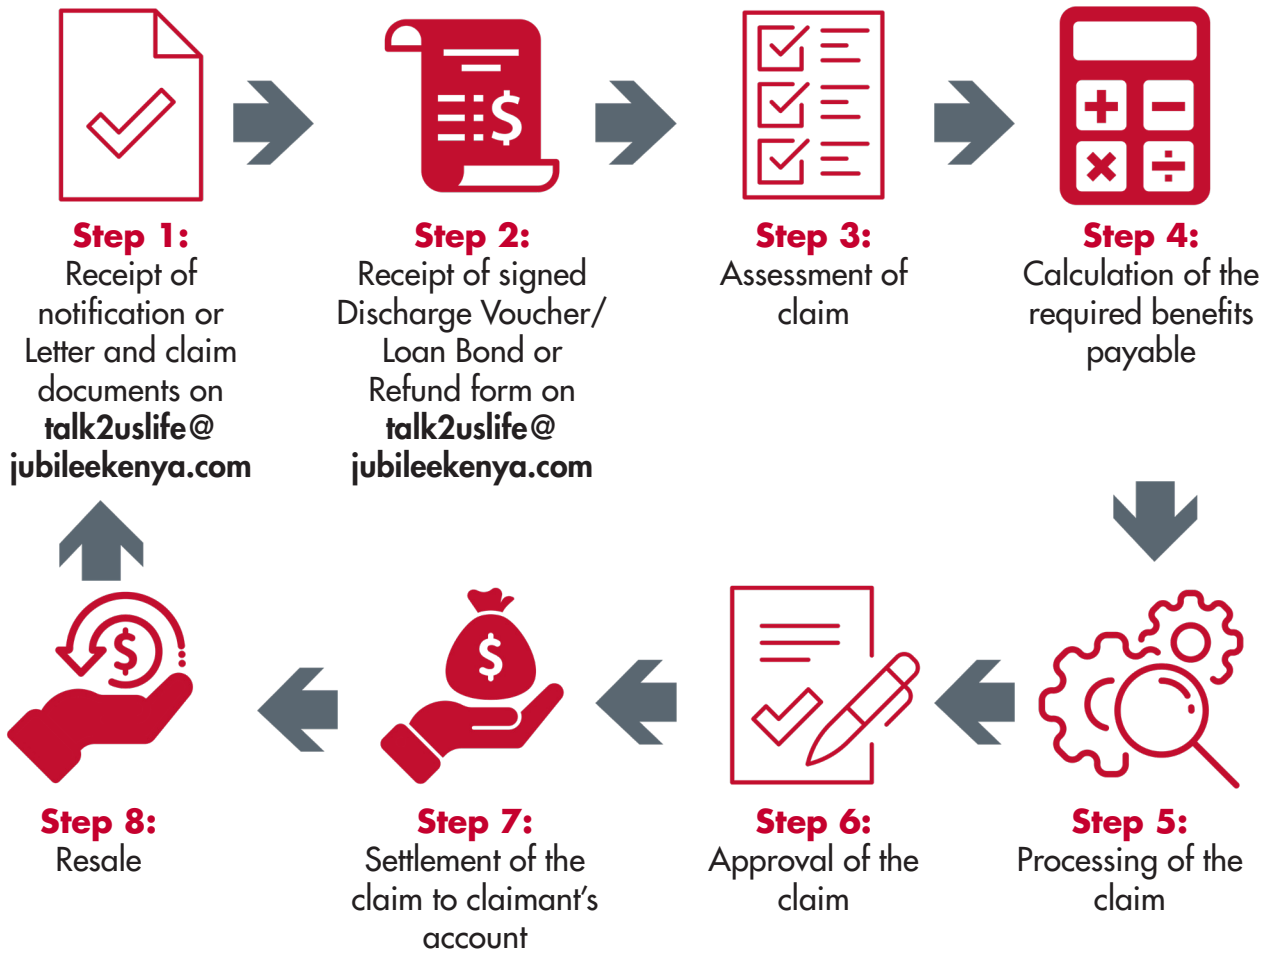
Step 1:
Receipt of notification or Letter and claim documents on talk2uslife@ jubileekenya.com

Step 2:
Receipt of signed Discharge Voucher/ Loan Bond or Refund form on talk2uslife@ jubileekenya.com

Step 3:
Assessment of claim

Step 4:
Calculation of the required benefits payable

Step 5:
Processing of the claim

Step 6:
Approval of the claim

Step 7:
Settlement of the claim to claimant's account

Step 8:
Resale